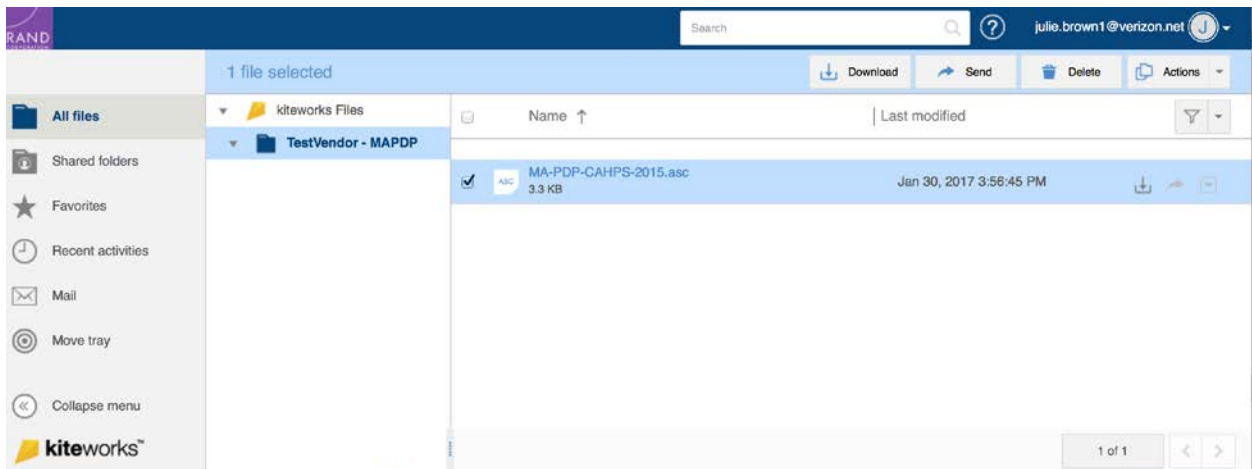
RAND

Search

?

julie.brown1@verizon.net J

1 file selected

Download

Send

Delete

Actions

All files

Shared folders

Favorites

Recent activities

Mail

Move tray

Collapse menu

kiteworks™

kiteworks Files

TestVendor - MAPDP

Name ↑

Last modified

ASC

MA-PDP-CAHPS-2015.asc
3.3 KB

Jan 30, 2017 3:56:45 PM

1 of 1